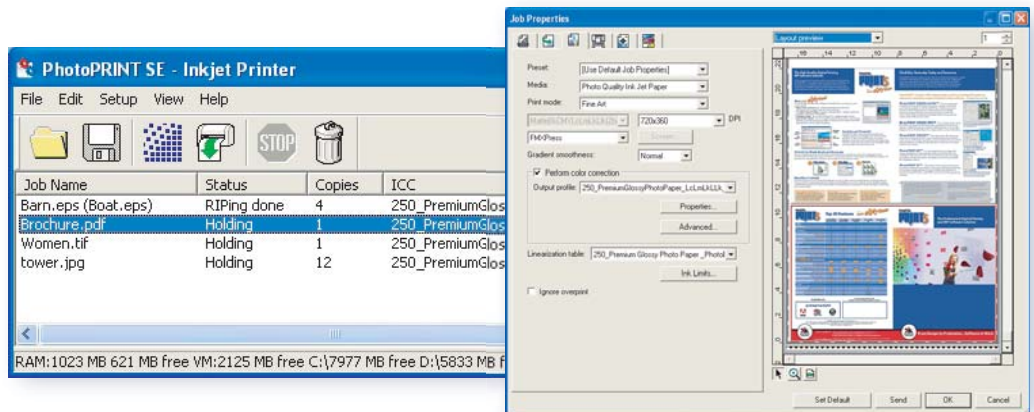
PhotoPRINT SE - Inkjet Printer

File Edit Setup View Help

| Job Name | Status | Copies | ICC |
|---|---|---|---|
| Barn.eps (Boat.eps) | RIPing done | 4 | 250_PremiumGlos |
| Brochure.pdf | Holding | 1 | 250_PremiumGlos |
| Women.tif | Holding | 1 | 250_PremiumGlos |
| tower.jpg | Holding | 12 | 250_PremiumGlos |

RAM:1023 MB 621 MB free VM:2125 MB free C:\7977 MB free D:\5833 MB f

Job Properties

Preset: [Use Default Job Properties]
Media: Photo Quality Ink Jet Paper
Print mode: Fine Art
720x360 DPI
FM/Press
Screen...
Gradient smoothness: Normal
Perform color correction
Output profile: 250_PremiumGlossyPhotoPaper_LcLmLkLLk_
Properties...
Advanced...
Linearization table: 250_Premium Glossy Photo Paper_Photo
Ink Limits...
Ignore overprint

Layout preview

Set Default Send OK Cancel